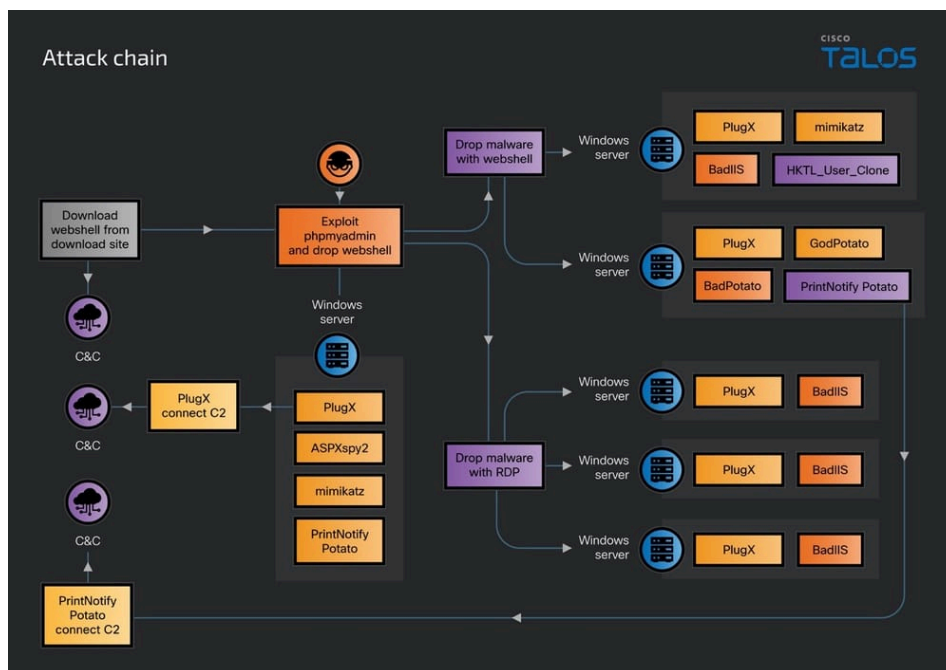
Attack chain

CISCO
TALOS

Download webshell from download site

C&C

Exploit phpmyadmin and drop webshell

Drop malware with webshell

Windows server

PlugX

mimikatz

BadIIS

HKTL_User_Clone

Windows server

PlugX

GodPotato

BadPotato

PrintNotify Potato

Windows server

C&C

PlugX connect C2

PlugX

ASPXspy2

mimikatz

PrintNotify Potato

C&C

Drop malware with RDP

Windows server

PlugX

BadIIS

Windows server

PlugX

BadIIS

Windows server

PlugX

BadIIS

PrintNotify Potato connect C2